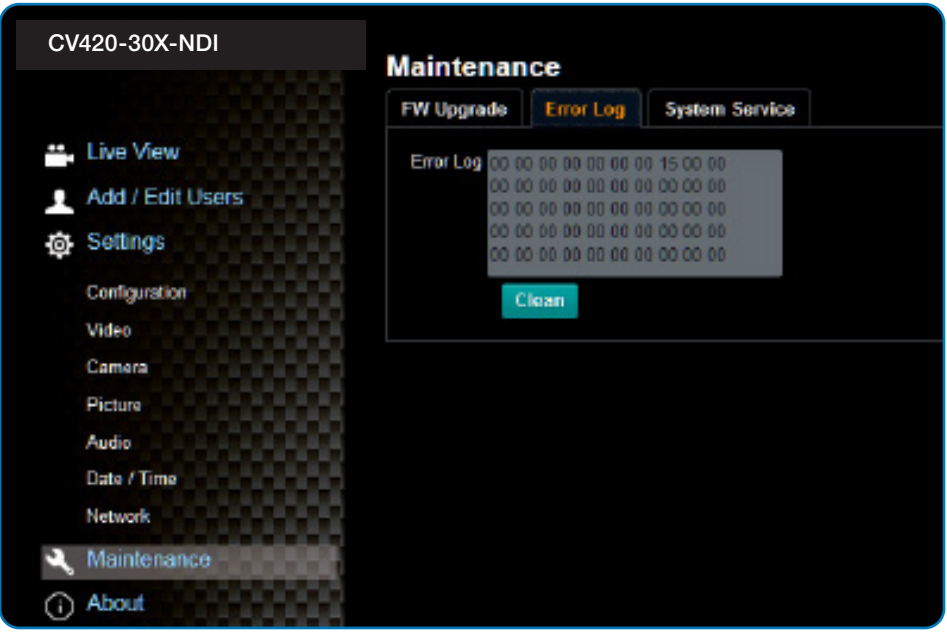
CV420-30X-NDI

Live View
Add / Edit Users
Settings
Configuration
Video
Camera
Picture
Audio
Date / Time
Network
Maintenance
About

Maintenance

FW Upgrade
Error Log
System Service

Error Log
00 00 00 00 00 00 00 15 00 00
00 00 00 00 00 00 00 00 00 00
00 00 00 00 00 00 00 00 00 00
00 00 00 00 00 00 00 00 00 00
00 00 00 00 00 00 00 00 00 00

Clean